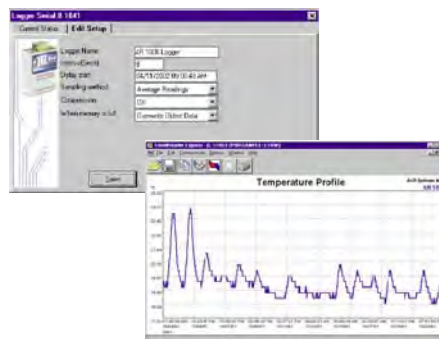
Logger Serial # 1841

Current Status | Edit Setup

Logger Name
Interval(secs)
Delay start
Sampling method
Compression
When memory is full

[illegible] Logger
6
05/15/2002 09:30:40 AM
Average Readings
Off
Overwrite Oldest Data

Save

Temperature Profile